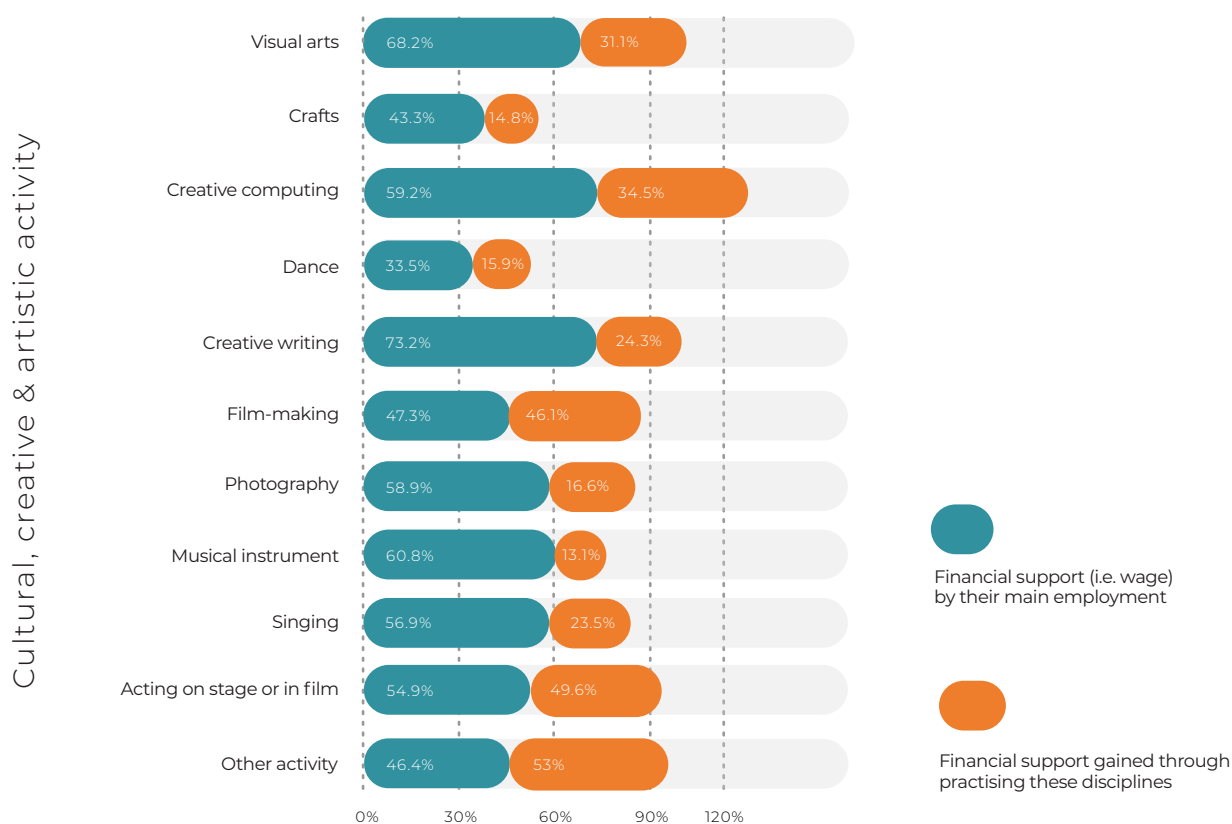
Cultural, creative & artistic activity

Visual arts 68.2% 31.1%

Crafts 43.3% 14.8%

Creative computing 59.2% 34.5%

Dance 33.5% 15.9%

Creative writing 73.2% 24.3%

Film-making 47.3% 46.1%

Photography 58.9% 16.6%

Musical instrument 60.8% 13.1%

Singing 56.9% 23.5%

Acting on stage or in film 54.9% 49.6%

Other activity 46.4% 53%

0% 30% 60% 90% 120%

Financial support (i.e. wage) by their main employment

Financial support gained through practising these disciplines